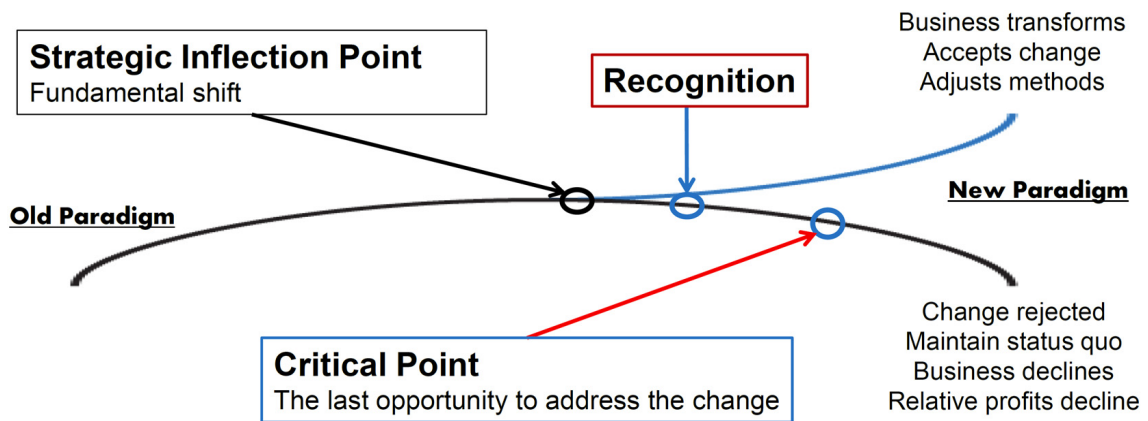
Strategic Inflection Point
Fundamental shift

Recognition

Business transforms
Accepts change
Adjusts methods

Old Paradigm

New Paradigm

Change rejected
Maintain status quo
Business declines
Relative profits decline

Critical Point
The last opportunity to address the change